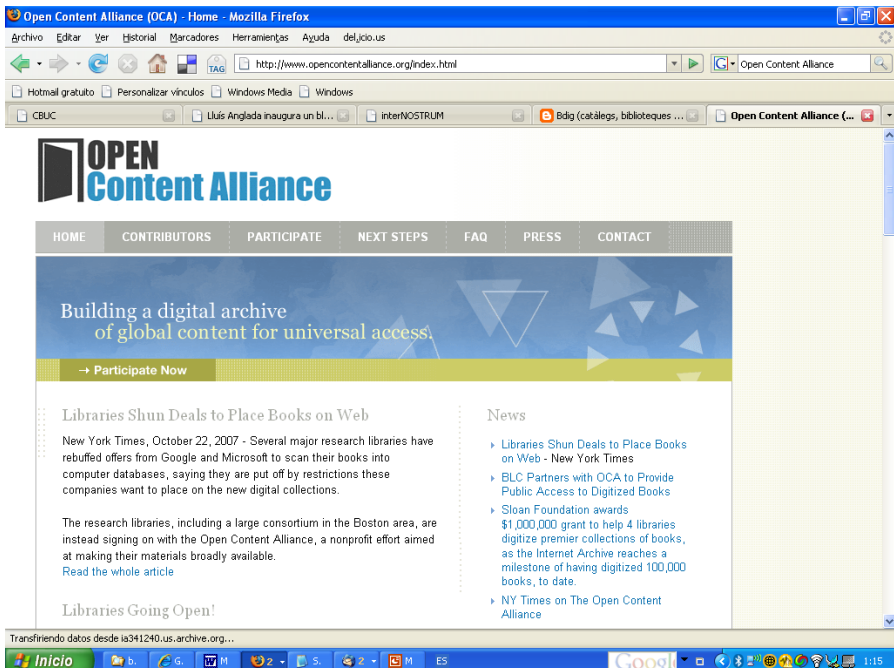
Open Content Alliance (OCA) - Home - Mozilla Firefox

Archivo Editar Ver Historial Marcadores Herramientas Ayuda del.icio.us

TAG http://www.opencontentalliance.org/index.html

Open Content Alliance

Hotmail gratuito Personalizar vínculos Windows Media Windows

CBUC | Lluís Anglada inaugura un bl... | interNOSTRUM | Bdig (catàlegs, biblioteques ... | Open Content Alliance (...

OPEN Content Alliance

HOME CONTRIBUTORS PARTICIPATE NEXT STEPS FAQ PRESS CONTACT

Building a digital archive of global content for universal access.

→ Participate Now

Libraries Shun Deals to Place Books on Web

New York Times, October 22, 2007 - Several major research libraries have rebuffed offers from Google and Microsoft to scan their books into computer databases, saying they are put off by restrictions these companies want to place on the new digital collections.

The research libraries, including a large consortium in the Boston area, are instead signing on with the Open Content Alliance, a nonprofit effort aimed at making their materials broadly available.
Read the whole article

Libraries Going Open!

News

Libraries Shun Deals to Place Books on Web - New York Times

BLC Partners with OCA to Provide Public Access to Digitized Books

Sloan Foundation awards $1,000,000 grant to help 4 libraries digitize premier collections of books, as the Internet Archive reaches a milestone of having digitized 100,000 books, to date.

NY Times on The Open Content Alliance

Transfiriendo datos desde ia341240.us.archive.org...

Inicio b. G. M 2 S. 2 M ES Google 1:15